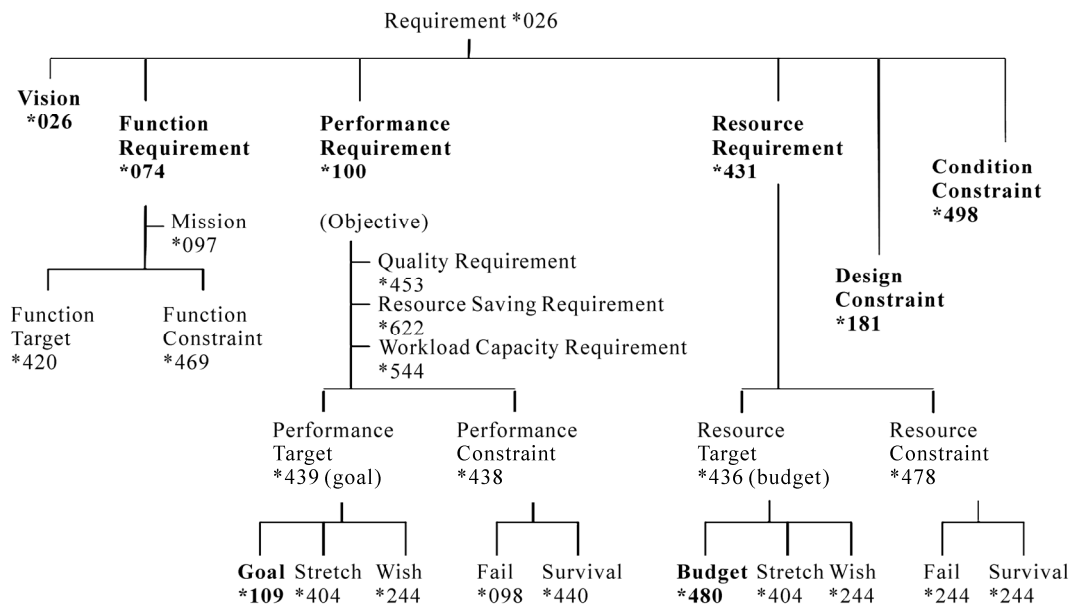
Requirement *026

Vision *026

Function Requirement *074

Mission *097

Function Target *420

Function Constraint *469

Performance Requirement *100

(Objective)

Quality Requirement *453

Resource Saving Requirement *622

Workload Capacity Requirement *544

Performance Target *439 (goal)

Performance Constraint *438

Goal *109

Stretch *404

Wish *244

Fail *098

Survival *440

Resource Requirement *431

Resource Target *436 (budget)

Resource Constraint *478

Budget *480

Stretch *404

Wish *244

Fail *244

Survival *244

Design Constraint *181

Condition Constraint *498